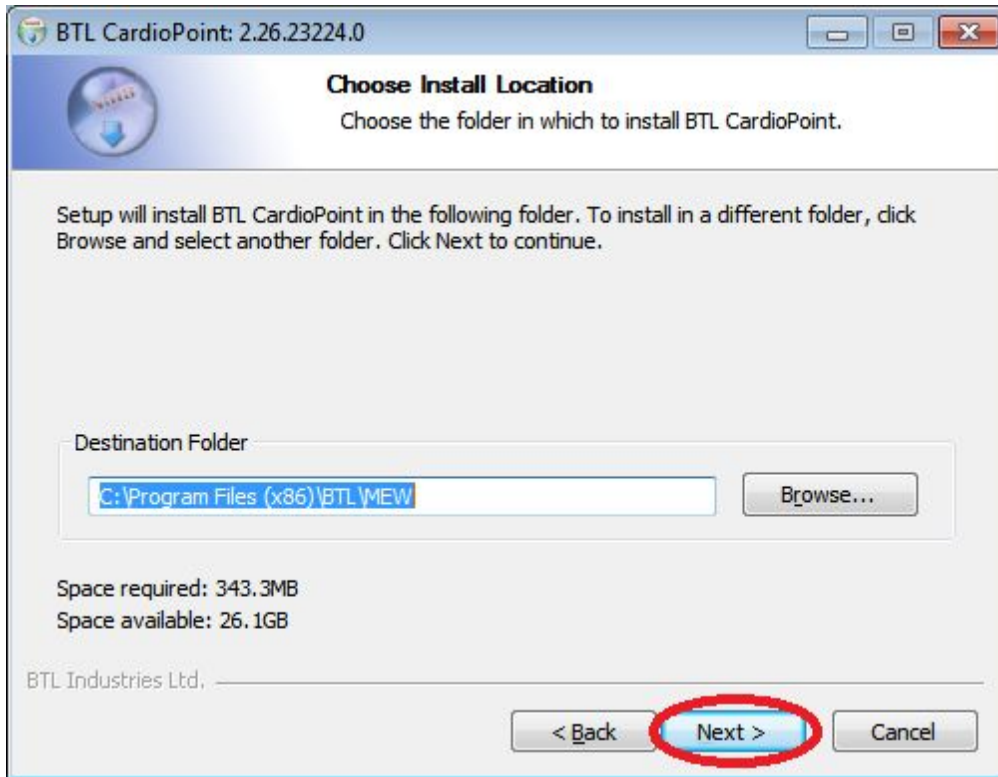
BTL CardioPoint: 2.26.23224.0

Choose Install Location

Choose the folder in which to install BTL CardioPoint.

Setup will install BTL CardioPoint in the following folder. To install in a different folder, click Browse and select another folder. Click Next to continue.

Destination Folder

C:\Program Files (x86)\BTL\MEW

Browse...

Space required: 343.3MB
Space available: 26.1GB

BTL Industries Ltd.

< Back

Next >

Cancel